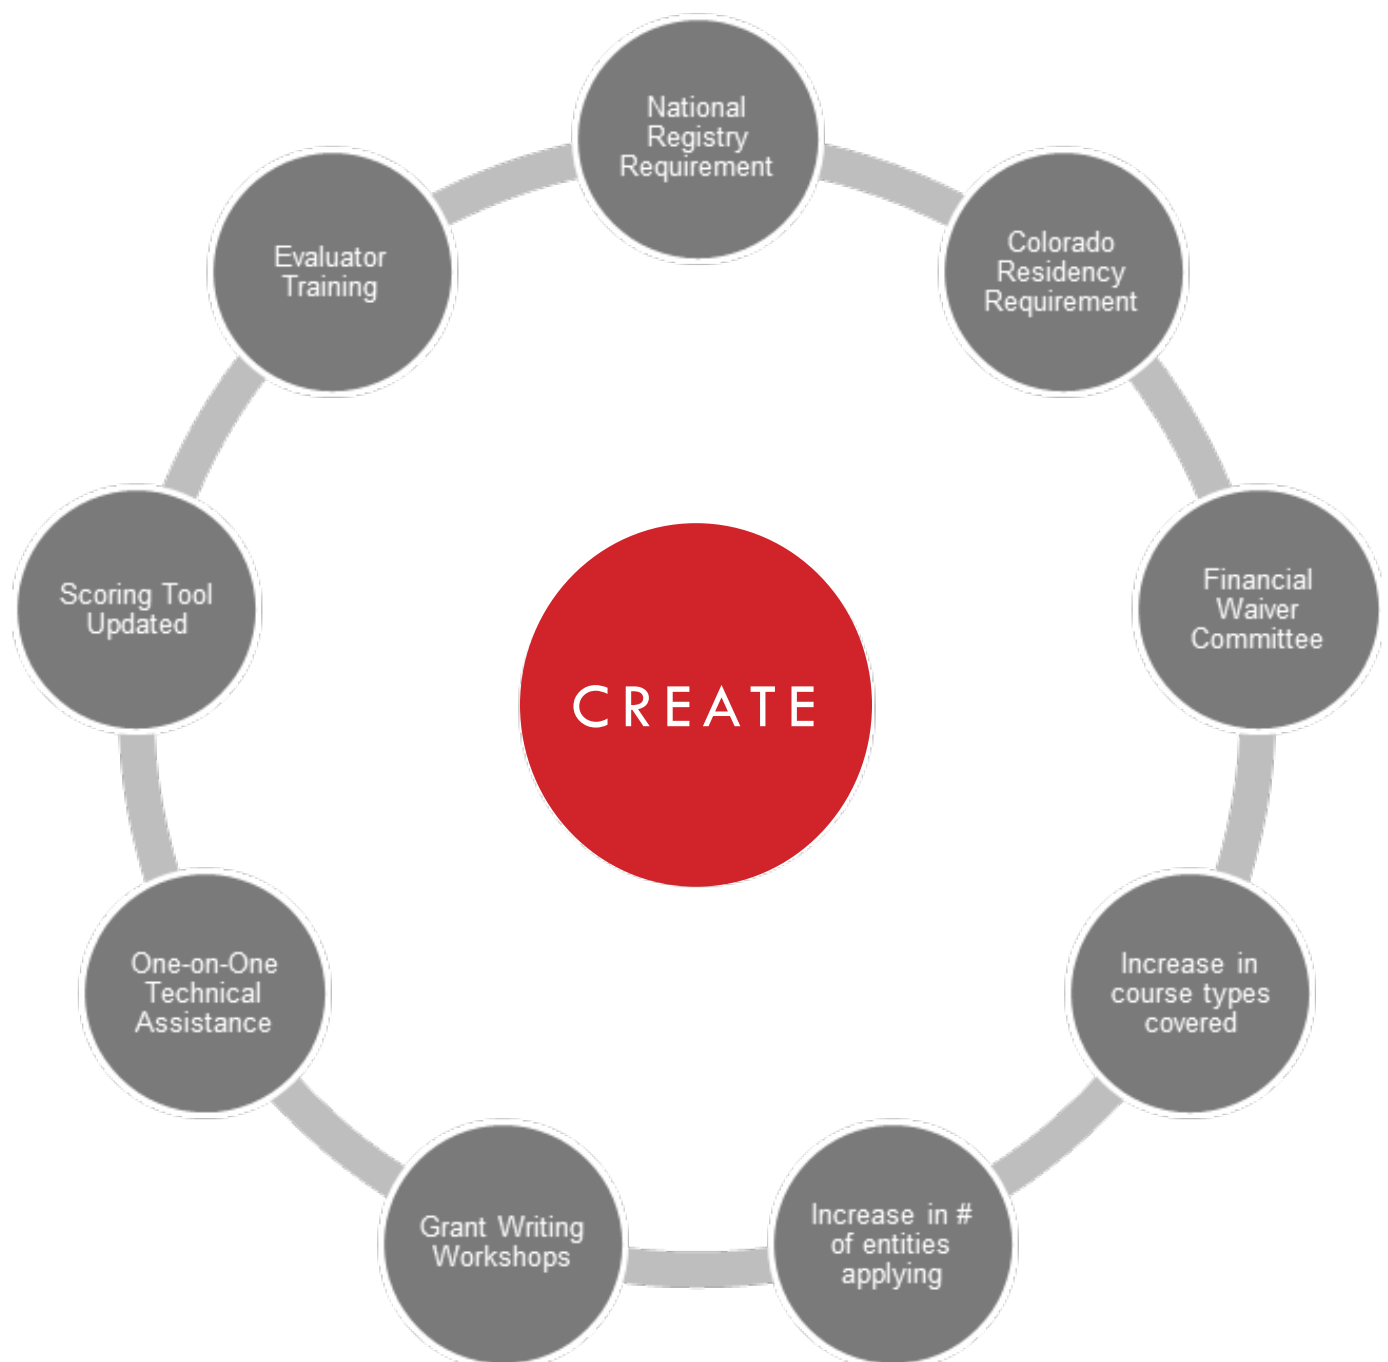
National Registry Requirement

Colorado Residency Requirement

Financial Waiver Committee

Increase in course types covered

Increase in # of entities applying

Grant Writing Workshops

One-on-One Technical Assistance

Scoring Tool Updated

Evaluator Training

CREATE